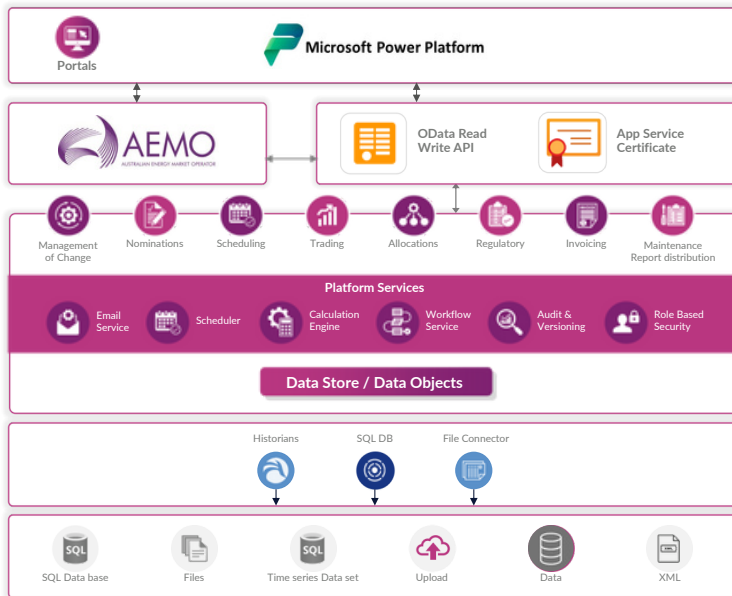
Portals

Microsoft Power Platform

AEMO
AUSTRALIAN ENERGY MARKET OPERATOR

OData Read Write API

App Service Certificate

Management of Change

Nominations

Scheduling

Trading

Allocations

Regulatory

Invoicing

Maintenance Report distribution

Platform Services

Email Service

Scheduler

Calculation Engine

Workflow Service

Audit & Versioning

Role Based Security

Data Store / Data Objects

Historians

SQL DB

File Connector

SQL

SQL Data base

Files

SQL

Time series Data set

Upload

Data

XML

XML